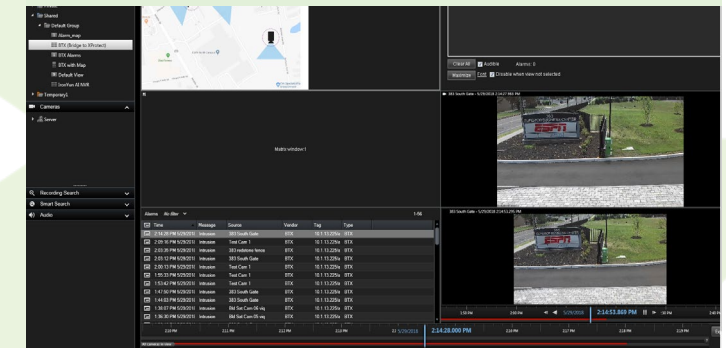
Shared
Default Group
Alarms_map
BTX (Bridge to XProtect)
BTX Alarms
BTX with Map
Default View
InnVue All NVR
Temporary1
Cameras
Server
Recording Search
Smart Search
Audio

Clear All
Audible
Alarms: 0
Maximize
Font
Disable when view not selected

Matrix window 1

383 South Gate - 5/29/2018 2:14:57.969 PM

Alarms
No filter
1-56

| Time | Message | Source | Vendor | Tag | Type |
|---|---|---|---|---|---|
| 2:14:26 PM 5/29/2018 | Intrusion | 383 South Gate | BTX | 10.1.13.229/a | BTX |
| 2:09:16 PM 5/29/2018 | Intrusion | Test Cam 1 | BTX | 10.1.13.229/a | BTX |
| 2:03:26 PM 5/29/2018 | Intrusion | 383 maintenance fence | BTX | 10.1.13.229/a | BTX |
| 2:03:12 PM 5/29/2018 | Intrusion | 383 South Gate | BTX | 10.1.13.229/a | BTX |
| 2:00:13 PM 5/29/2018 | Intrusion | Test Cam 1 | BTX | 10.1.13.229/a | BTX |
| 1:55:33 PM 5/29/2018 | Intrusion | Test Cam 1 | BTX | 10.1.13.229/a | BTX |
| 1:53:42 PM 5/29/2018 | Intrusion | Test Cam 1 | BTX | 10.1.13.229/a | BTX |
| 1:47:50 PM 5/29/2018 | Intrusion | 383 South Gate | BTX | 10.1.13.229/a | BTX |
| 1:44:03 PM 5/29/2018 | Intrusion | 383 South Gate | BTX | 10.1.13.229/a | BTX |
| 1:39:07 PM 5/29/2018 | Intrusion | 5M Set Cam 06 veg | BTX | 10.1.13.229/a | BTX |
| 1:36:36 PM 5/29/2018 | Intrusion | 5M Set Cam 06 veg | BTX | 10.1.13.229/a | BTX |

383 South Gate - 5/29/2018 2:14:53 PM

5/29/2018
2:14:53.869 PM
2:14:28.000 PM
5/29/2018
No camera in view